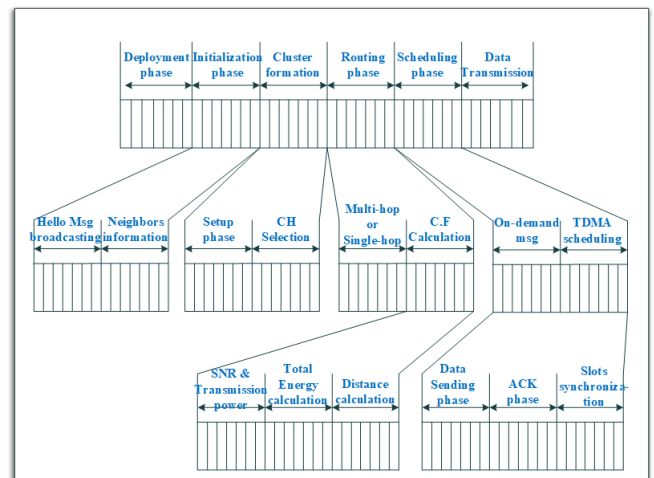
Deployment phase
Initialization phase
Cluster formation
Routing phase
Scheduling phase
Data Transmission

Hello Msg broadcasting
Neighbors information

Setup phase
CH Selection

Multi-hop or Single-hop
C.F Calculation

On-demand msg
TDMA scheduling

SNR & Transmission power
Total Energy calculation
Distance calculation

Data Sending phase
ACK phase
Slots synchronization